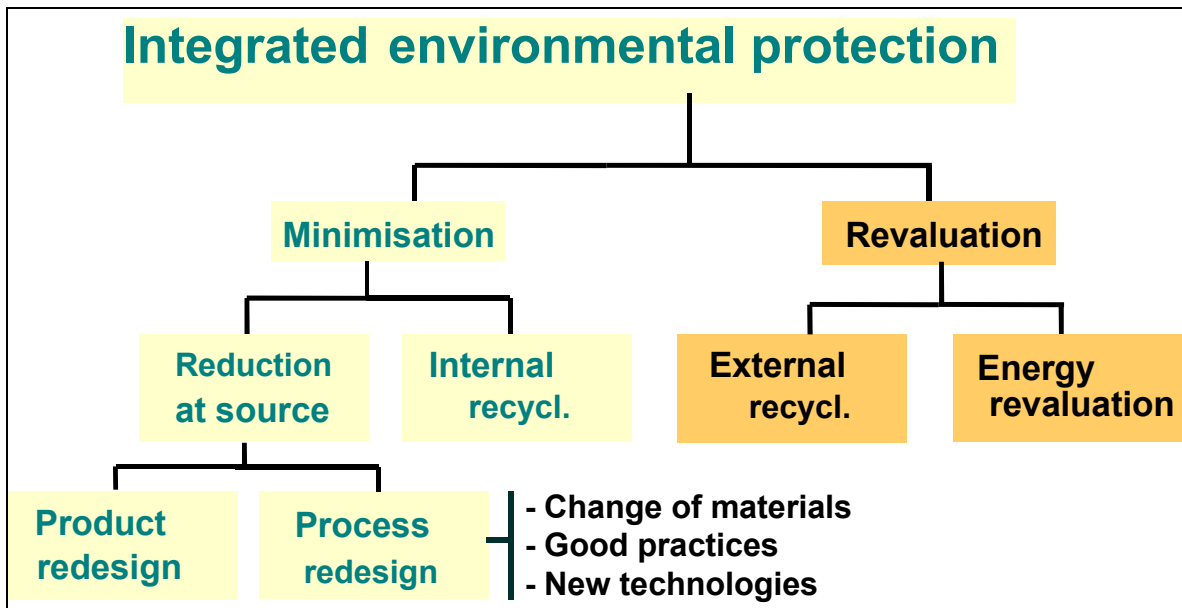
Integrated environmental protection

Minimisation

Revaluation

Reduction at source

Internal recycl.

External recycl.

Energy revaluation

Product redesign

Process redesign

- Change of materials
- Good practices
- New technologies